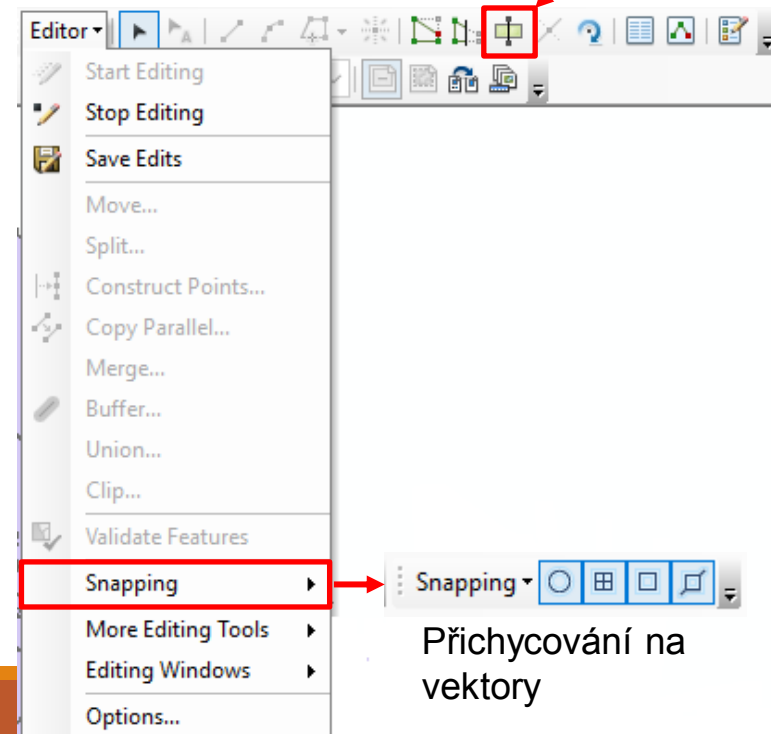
Editor

Start Editing
Stop Editing
Save Edits
Move...
Split...
Construct Points...
Copy Parallel...
Merge...
Buffer...
Union...
Clip...
Validate Features
Snapping
More Editing Tools
Editing Windows
Options...

Snapping

Přichycování na vektory